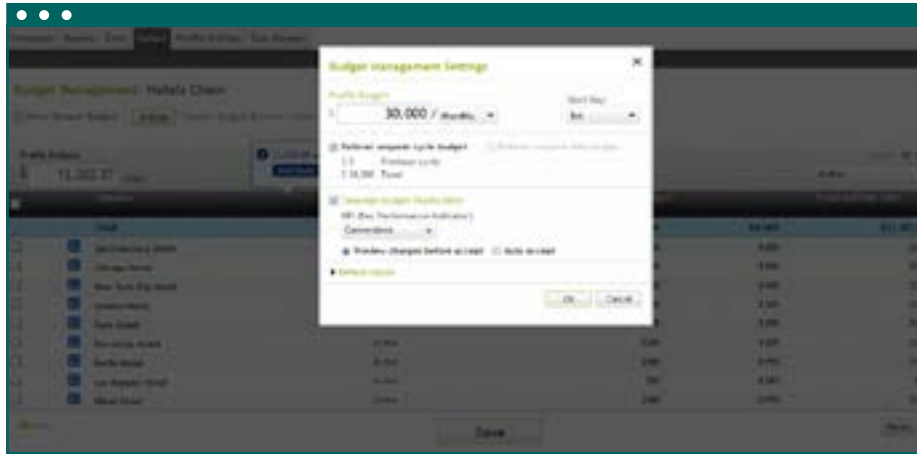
Budget management Settings

Profile Budget

$ 30,000 / Monthly

Start Day

Rollover unspent cycle budget

Rollover unspent

Previous cycle

Total

Campaign Budget Reallocation

KPI (Key Performance Indicator)

Conversions

Preview changes before accept

Auto accept

Default values

OK

Cancel

Budget Management Hotels Chain

Profile Budget

$ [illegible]

Chicago Hotel

New York Big Hotel

Paris Hotel

Barcelona Hotel

Berlin Hotel

Los Angeles Hotel

Miami Hotel

Save